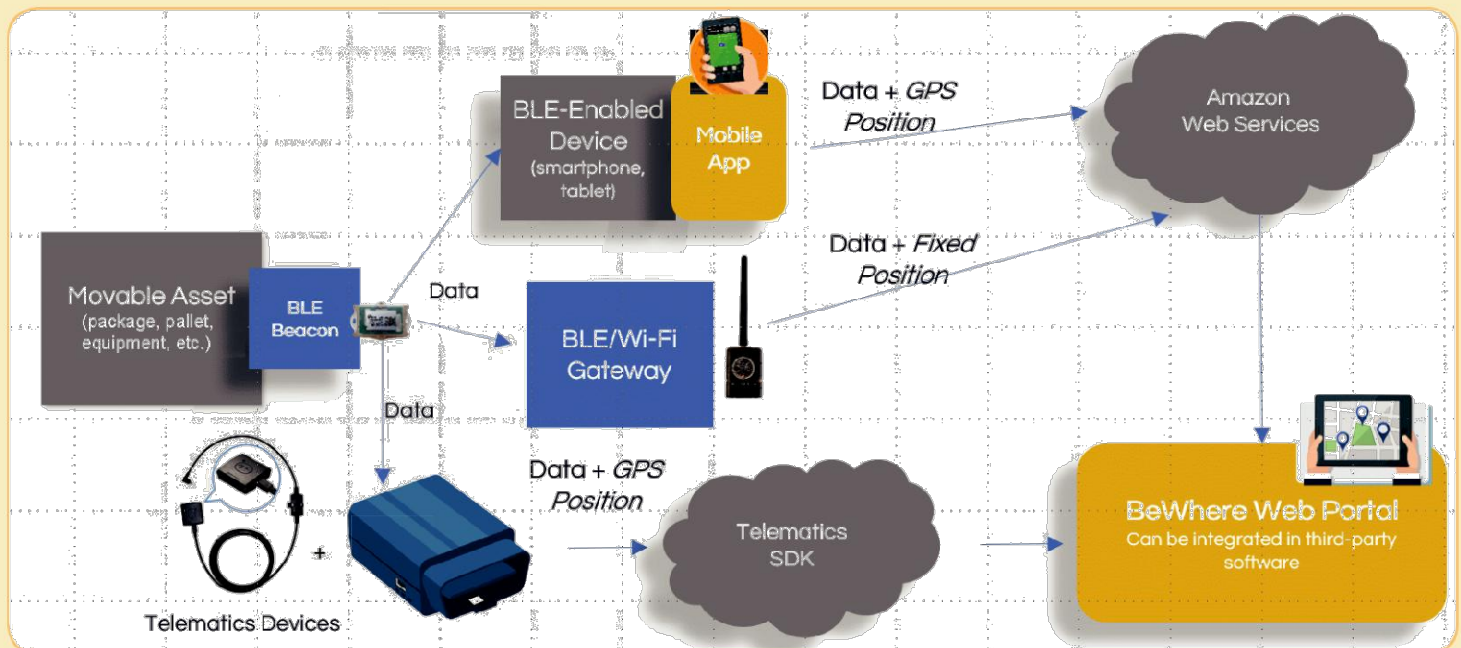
BLE-Enabled Device
(smartphone, tablet)

Mobile App

Data + *GPS Position*

Amazon Web Services

Data + *Fixed Position*

Movable Asset
(package, pallet, equipment, etc.)

BLE Beacon

Data

BLE/Wi-Fi Gateway

Data

Data + *GPS Position*

Telematics SDK

BeWhere Web Portal
Can be integrated in third-party software

+

Telematics Devices